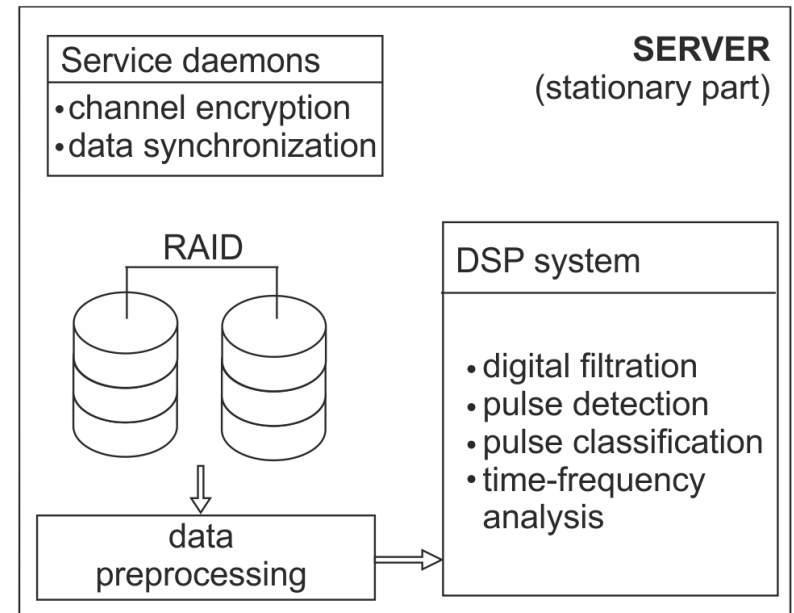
Service daemons
• channel encryption
• data synchronization

SERVER
(stationary part)

RAID

DSP system

• digital filtration
• pulse detection
• pulse classification
• time-frequency analysis

data preprocessing